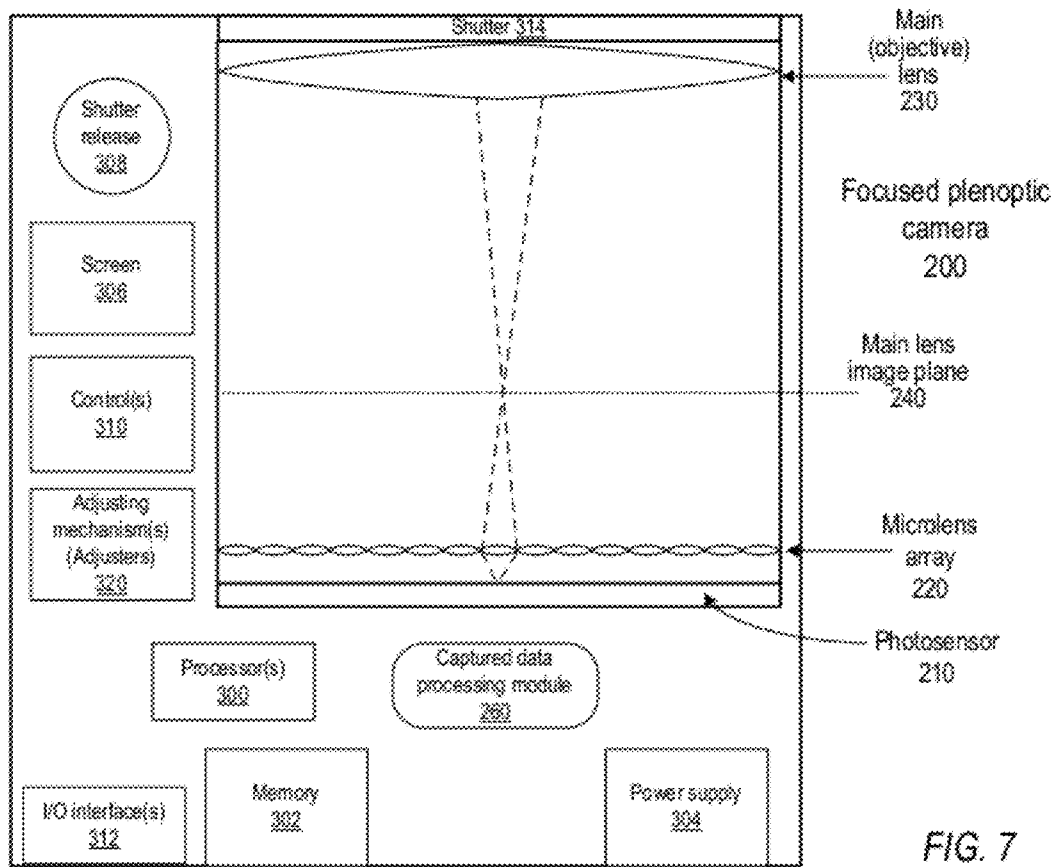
Shutter 314

Main (objective) lens 230

Shutter release 318

Focused plenoptic camera 200

Screen 306

Main lens image plane 240

Control(s) 310

Adjusting mechanism(s) (Adjusters) 320

Microlens array 220

Photosensor 210

Processor(s) 300

Captured data processing module 260

Memory 302

Power supply 304

I/O interface(s) 312

FIG. 7